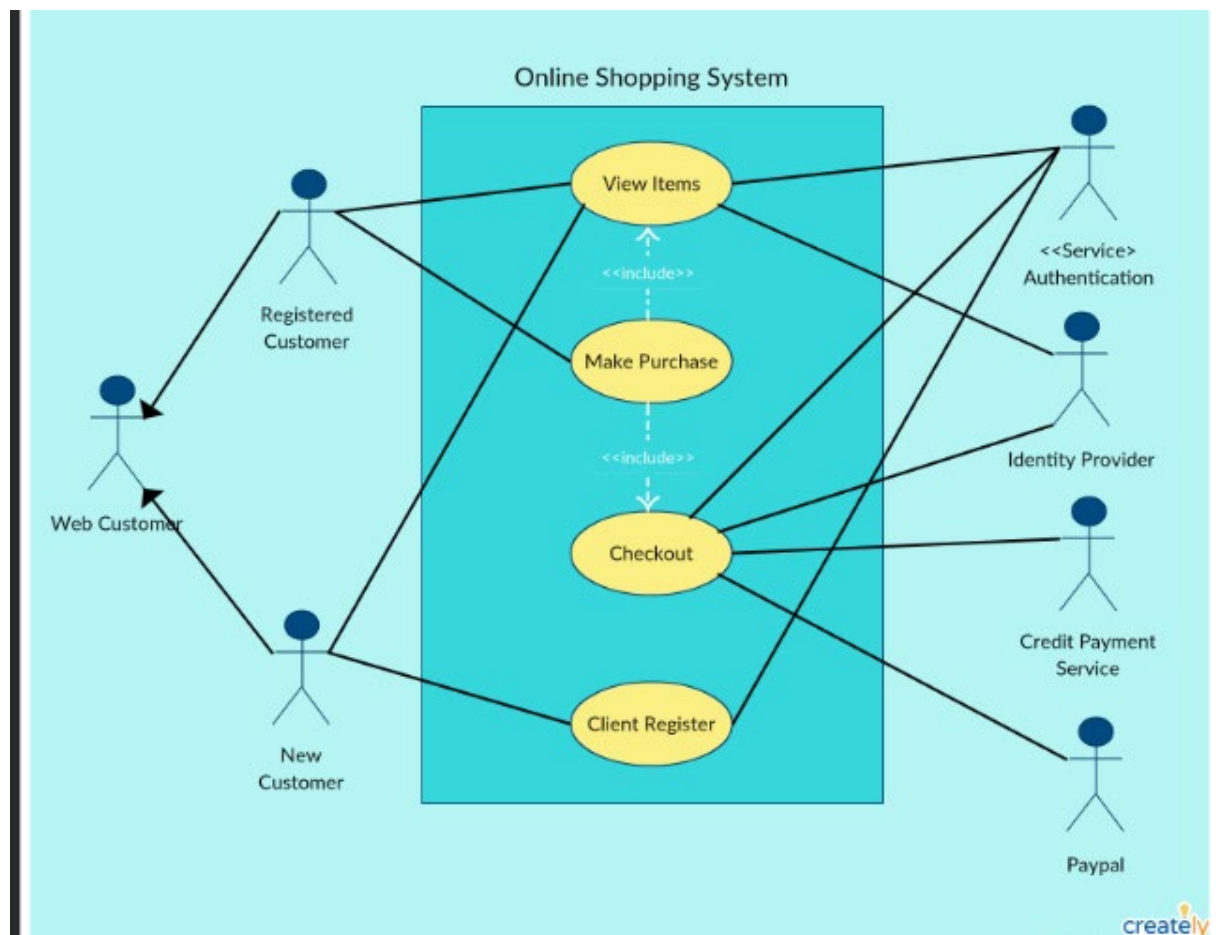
Online Shopping System

Registered Customer

Web Customer

New Customer

View Items

<<include>>

Make Purchase

<<include>>

Checkout

Client Register

<<Service>> Authentication

Identity Provider

Credit Payment Service

Paypal

creately